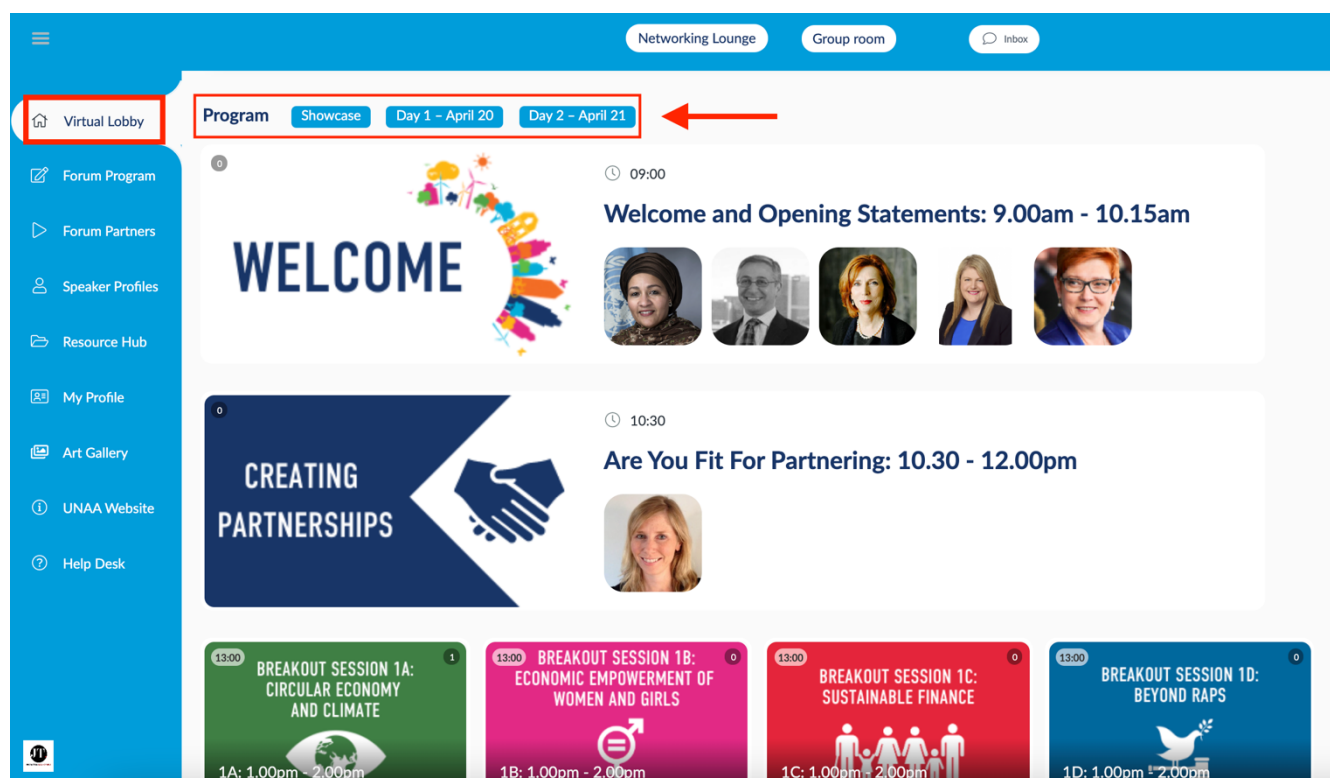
Networking Lounge

Group room

Inbox

Virtual Lobby

Forum Program

Forum Partners

Speaker Profiles

Resource Hub

My Profile

Art Gallery

UNAA Website

Help Desk

Program Showcase Day 1 – April 20 Day 2 – April 21

0

WELCOME

09:00

Welcome and Opening Statements: 9.00am - 10.15am

0

CREATING PARTNERSHIPS

10:30

Are You Fit For Partnering: 10.30 - 12.00pm

13:00 BREAKOUT SESSION 1A: CIRCULAR ECONOMY AND CLIMATE 1

1A: 1.00pm - 2.00pm

13:00 BREAKOUT SESSION 1B: ECONOMIC EMPOWERMENT OF WOMEN AND GIRLS 0

1B: 1.00pm - 2.00pm

13:00 BREAKOUT SESSION 1C: SUSTAINABLE FINANCE 0

1C: 1.00pm - 2.00pm

13:00 BREAKOUT SESSION 1D: BEYOND RAPS 0

1D: 1.00pm - 2.00pm